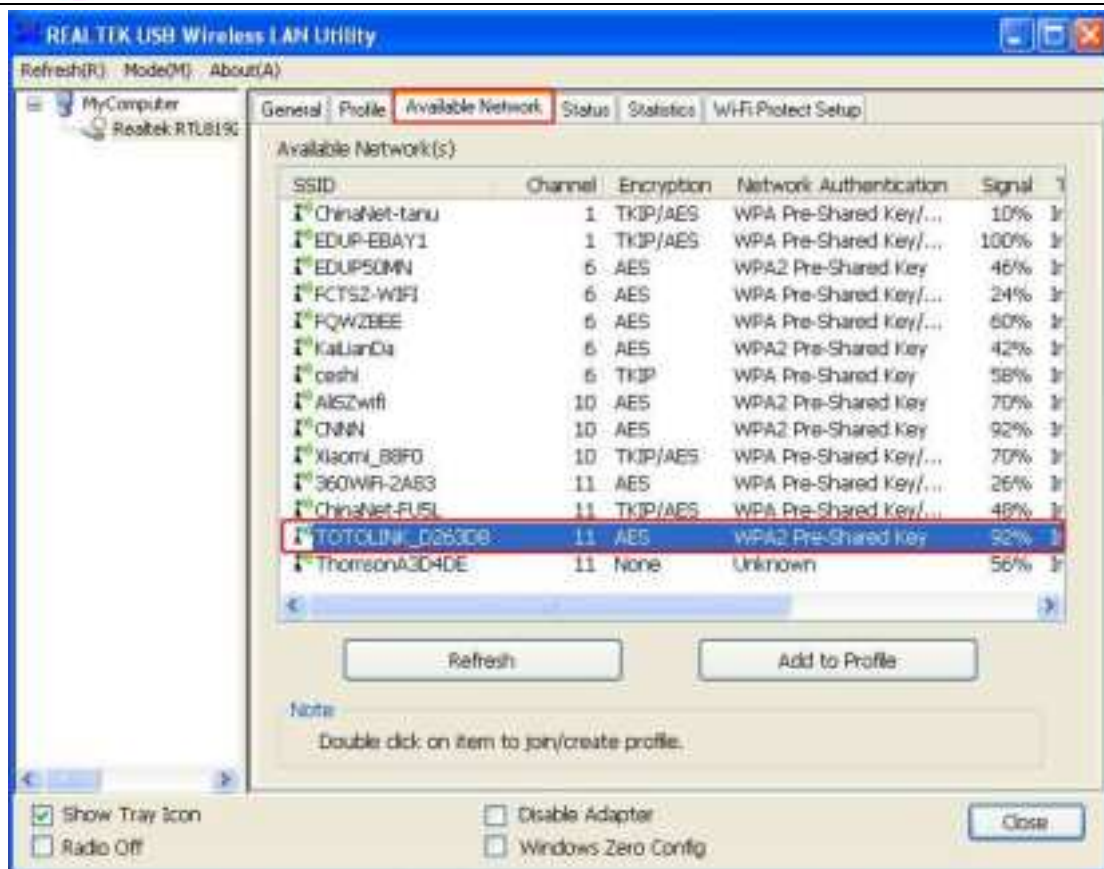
REALTEK USB Wireless LAN Utility

Refresh(R) Mode(M) About(A)

MyComputer
Realtek RTL819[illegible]

General | Profile | Available Network | Status | Statistics | Wi-Fi Protect Setup

Available Network(s)

| SSID | Channel | Encryption | Network Authentication | Signal | T |
|---|---|---|---|---|---|
| ChinaNet-tanu | 1 | TKIP/AES | WPA Pre-Shared Key/... | 10% | Ir |
| EDUP-EBAY1 | 1 | TKIP/AES | WPA Pre-Shared Key/... | 100% | Ir |
| EDUP50MN | 6 | AES | WPA2 Pre-Shared Key | 46% | Ir |
| FCTS2-WIFI | 6 | AES | WPA Pre-Shared Key/... | 24% | Ir |
| FQWZBEE | 6 | AES | WPA Pre-Shared Key/... | 60% | Ir |
| KaiLianDa | 6 | AES | WPA2 Pre-Shared Key | 42% | Ir |
| ceshi | 6 | TKIP | WPA Pre-Shared Key | 58% | Ir |
| AllSZwifi | 10 | AES | WPA2 Pre-Shared Key | 70% | Ir |
| CNNN | 10 | AES | WPA2 Pre-Shared Key | 92% | Ir |
| Xiaomi_B8F0 | 10 | TKIP/AES | WPA Pre-Shared Key/... | 70% | Ir |
| 360WiFi-2A83 | 11 | AES | WPA Pre-Shared Key/... | 26% | Ir |
| ChinaNet-FU5L | 11 | TKIP/AES | WPA Pre-Shared Key/... | 48% | Ir |
| TOTOLINK_D263D8 | 11 | AES | WPA2 Pre-Shared Key | 92% | I |
| ThomsonA3D4DE | 11 | None | Unknown | 56% | Ir |

Refresh

Add to Profile

Note

Double click on item to join/create profile.

Show Tray Icon

Radio Off

Disable Adapter

Windows Zero Config

Close